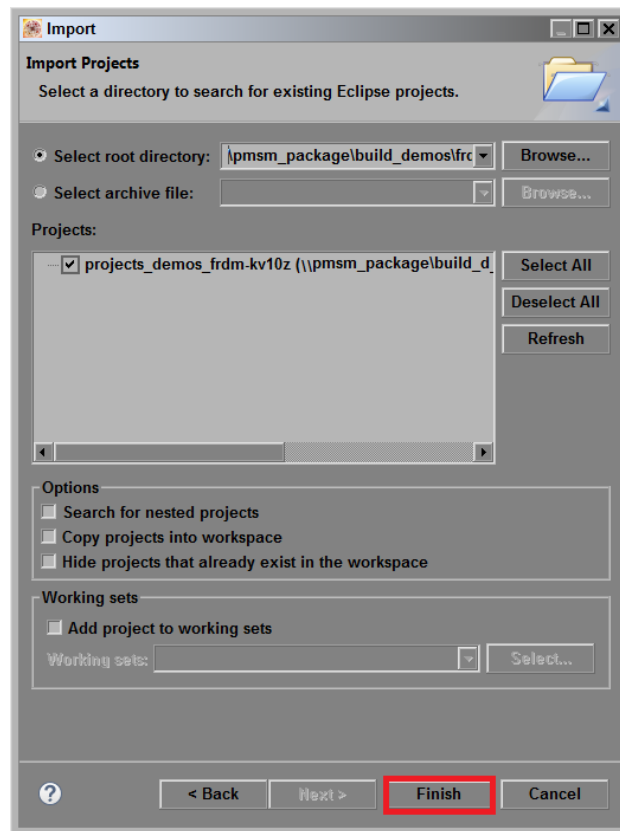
Import

Import Projects

Select a directory to search for existing Eclipse projects.

Select root directory: \pmsm_package\build_demos\frd

Browse...

Select archive file:

Browse...

Projects:

projects_demos_frdm-kv10z (\\pmsm_package\build_d

Select All

Deselect All

Refresh

Options

Search for nested projects

Copy projects into workspace

Hide projects that already exist in the workspace

Working sets

Add project to working sets

Working sets:

Select...

?

< Back

Next >

Finish

Cancel